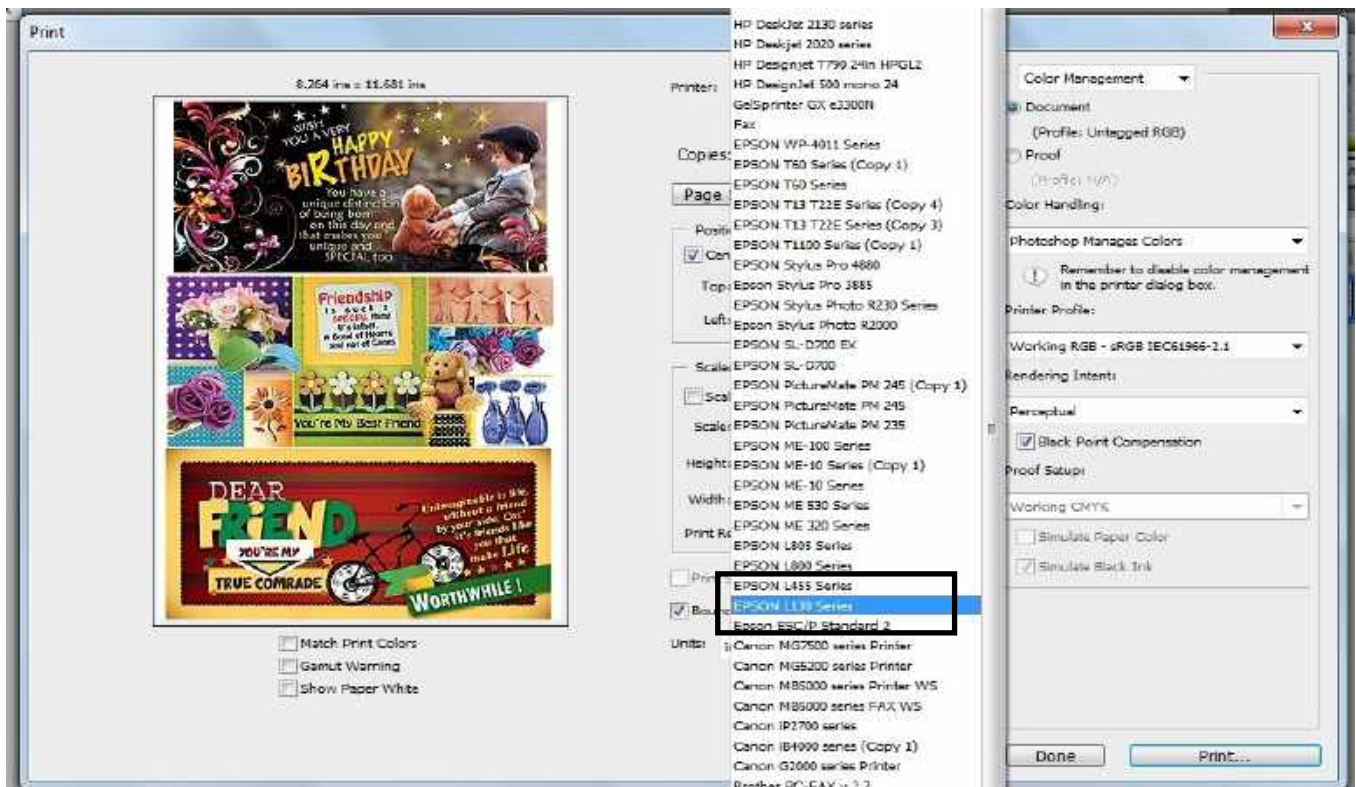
Print

8.264 ins x 11.681 ins

WISH YOU A VERY HAPPY BIRTHDAY

You have a unique distinction of being born on this day and that makes you unique and SPECIAL too

Friendship is such a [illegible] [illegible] It's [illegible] A Bond of Hearts and not of Convenience

You're My Best Friend

DEAR FRIEND YOU'RE MY TRUE COMRADE

Unforgettable is the, without a friend by your side. Cos' it's friends like you that make Life

WORTHWHILE !

Match Print Colors
Gamut Warning
Show Paper White

Printer:
Copies:
Page
Position
Center
Top:
Left:
Scaled
Scale
Scale:
Height:
Width:
Print Re
Prin
Bound
Units:

HP DeskJet 2130 series
HP Deskjet 2020 series
HP DesignJet T790 24in HPGL2
HP DesignJet 500 mono 24
GelSprinter GX e3300N
Fax
EPSON WP-4011 Series
EPSON T60 Series (Copy 1)
EPSON T60 Series
EPSON T13 T22E Series (Copy 4)
EPSON T13 T22E Series (Copy 3)
EPSON T1100 Series (Copy 1)
EPSON Stylus Pro 4880
Epson Stylus Pro 3885
EPSON Stylus Photo R230 Series
Epson Stylus Photo R2000
EPSON SL-D700 EX
EPSON SL-D700
EPSON PictureMate PM 245 (Copy 1)
EPSON PictureMate PM 245
EPSON PictureMate PM 235
EPSON ME-100 Series
EPSON ME-10 Series (Copy 1)
EPSON ME-10 Series
EPSON ME 530 Series
EPSON ME 320 Series
EPSON L805 Series
EPSON L800 Series
EPSON L455 Series
EPSON L130 Series
Epson ESC/P Standard 2
Canon MG7500 series Printer
Canon MG5200 series Printer
Canon MB5000 series Printer WS
Canon MB5000 series FAX WS
Canon iP2700 series
Canon iB4000 series (Copy 1)
Canon G2000 series Printer
Brother PC-FAX v.2.2

Color Management
Document
(Profile: Untagged RGB)
Proof
(Profile: N/A)
Color Handling:
Photoshop Manages Colors
Remember to disable color management in the printer dialog box.
Printer Profile:
Working RGB - sRGB IEC61966-2.1
Rendering Intent:
Perceptual
Black Point Compensation
Proof Setup:
Working CMYK
Simulate Paper Color
Simulate Black Ink

Done
Print...